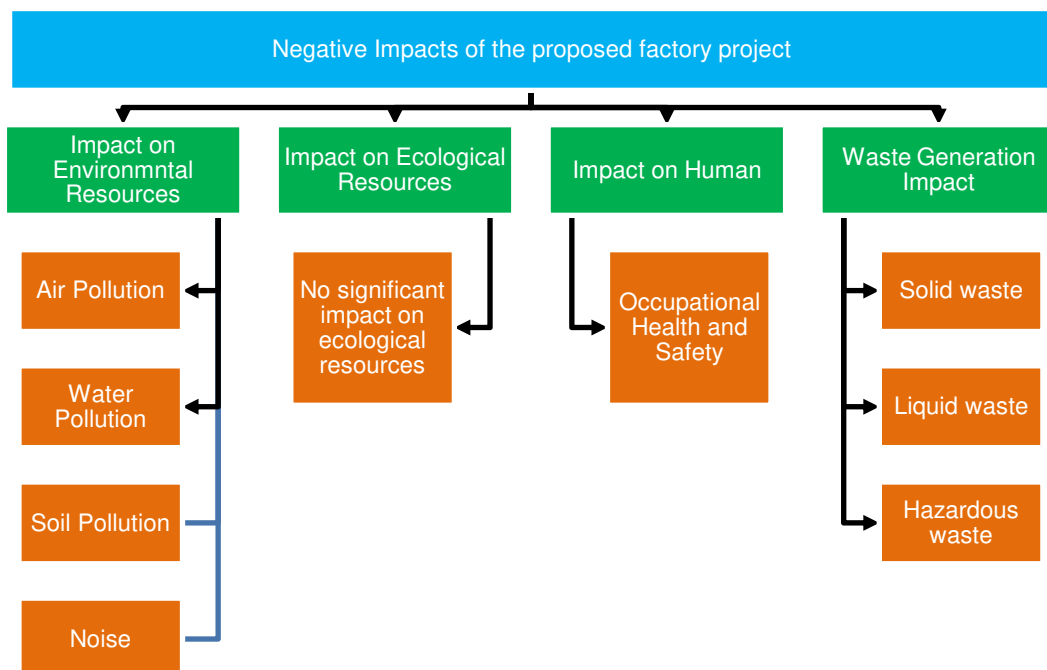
Negative Impacts of the proposed factory project

Impact on Environmntal Resources

Air Pollution

Water Pollution

Soil Pollution

Noise

Impact on Ecological Resources

No significant impact on ecological resources

Impact on Human

Occupational Health and Safety

Waste Generation Impact

Solid waste

Liquid waste

Hazardous waste